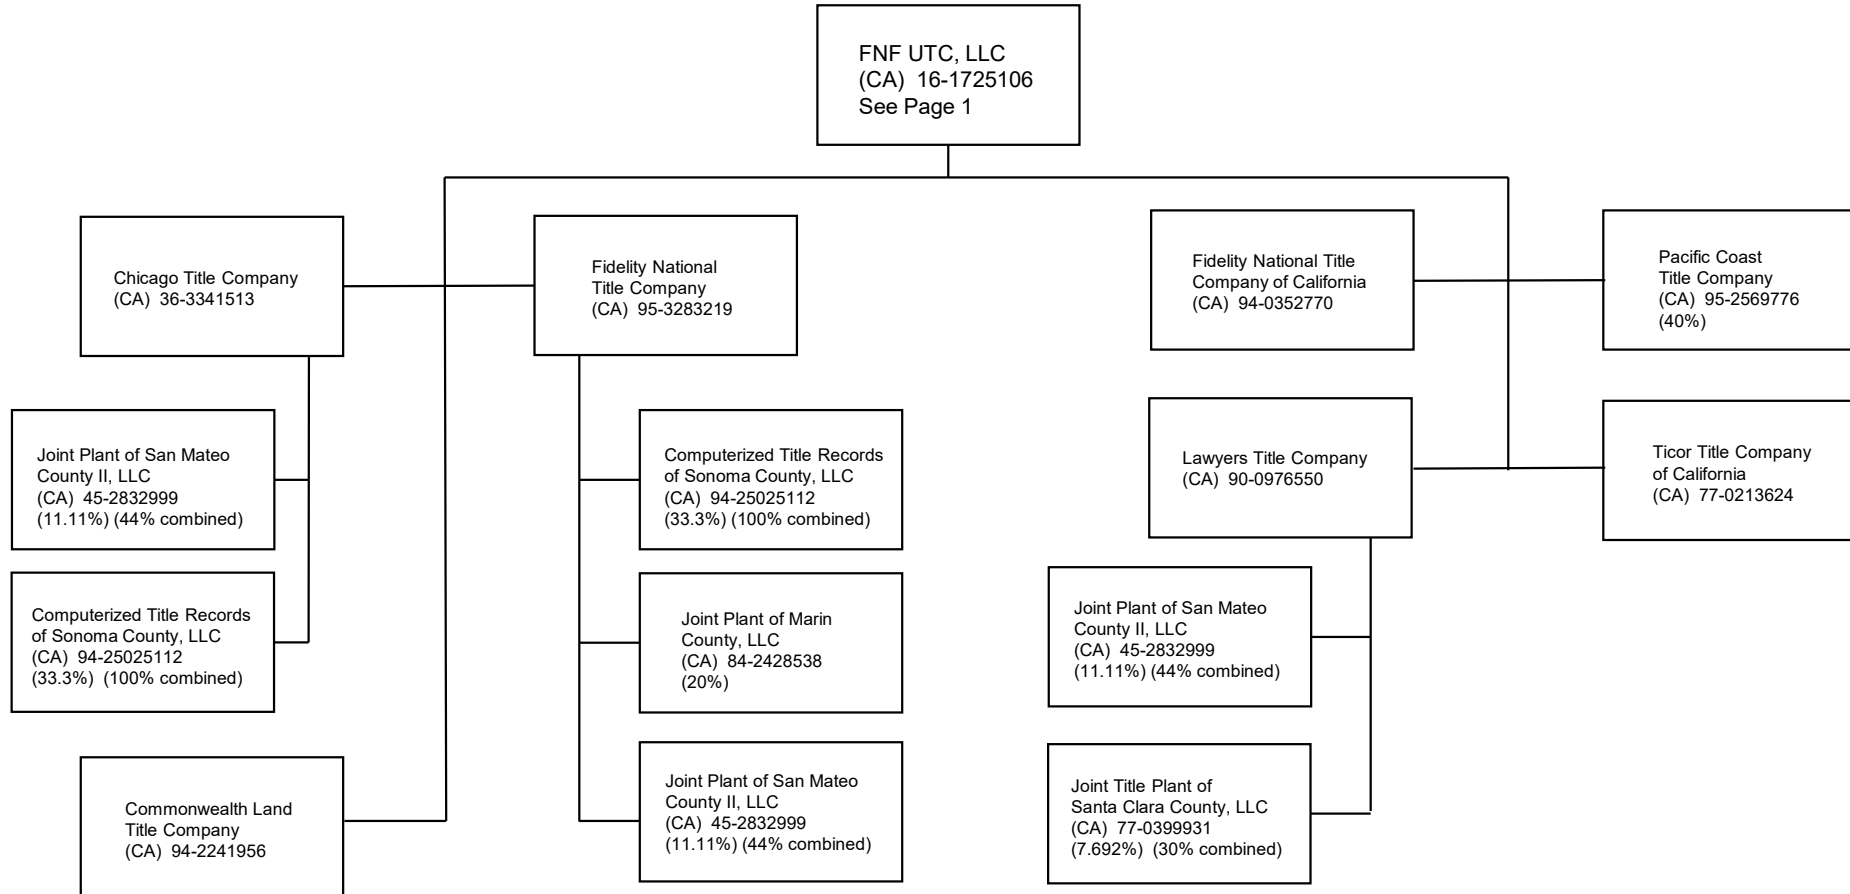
FNF UTC, LLC
(CA) 16-1725106
See Page 1

Chicago Title Company
(CA) 36-3341513

Fidelity National Title Company
(CA) 95-3283219

Fidelity National Title Company of California
(CA) 94-0352770

Pacific Coast Title Company
(CA) 95-2569776
(40%)

Joint Plant of San Mateo County II, LLC
(CA) 45-2832999
(11.11%) (44% combined)

Computerized Title Records of Sonoma County, LLC
(CA) 94-25025112
(33.3%) (100% combined)

Computerized Title Records of Sonoma County, LLC
(CA) 94-25025112
(33.3%) (100% combined)

Joint Plant of Marin County, LLC
(CA) 84-2428538
(20%)

Joint Plant of San Mateo County II, LLC
(CA) 45-2832999
(11.11%) (44% combined)

Commonwealth Land Title Company
(CA) 94-2241956

Lawyers Title Company
(CA) 90-0976550

Ticor Title Company of California
(CA) 77-0213624

Joint Plant of San Mateo County II, LLC
(CA) 45-2832999
(11.11%) (44% combined)

Joint Title Plant of Santa Clara County, LLC
(CA) 77-0399931
(7.692%) (30% combined)